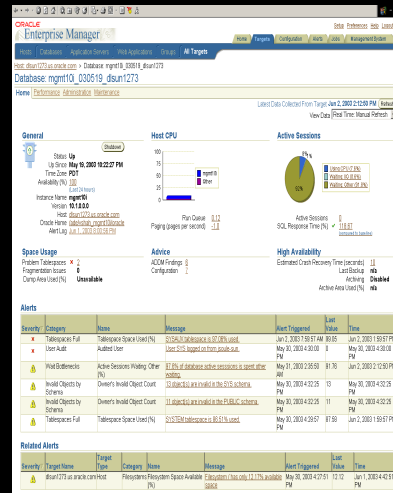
ORACLE Enterprise Manager

Setup Preferences Help Logout

Home Targets Configuration Alerts Jobs Management System

Hosts Databases Application Servers Web Applications Groups All Targets

Host: disun1273.us.oracle.com > Database: mgmt10i_030519_disun1273

Database: mgmt10i_030519_disun1273

Home Performance Administration Maintenance

Latest Data Collected From Target Jun 2, 2003 12:58:09 PM Refresh

View Data Real Time: Manual Refresh

General

Shutdown

Status Up
Up Since May 19, 2003 10:22:27 PM
Time Zone PDT
Availability (%) 100 (Last 24 hours)
Instance Name mgmt10i
Version 10.1.0.0.0
Host disun1273.us.oracle.com
Oracle Home /private/oracle_mgmt10i/oracle
Alert Log Jun 1, 2003 5:05:59 PM

Host CPU

100
75
50
25
0

mgmt10i
Other

Run Queue 0.12
Paging (pages per second) 1.0

Active Sessions

Waiting CPU (1.9%)
Waiting (98.1%)
Waiting Other (% )

Active Sessions 0
SQL Response Time (%) 116.67
Compared to baseline

Space Usage

Problem Tablespaces 2
Fragmentation Issues 0
Dump Area Used (%) Unavailable

Advice

ADDM Findings 0
Configuration 7

High Availability

Estimated Crash Recovery Time (seconds) 18
Last Backup n/a
Archiving Disabled
Active Area Used (%) n/a

Alerts

| Severity | Category | Name | Message | Alert Triggered | Last Value | Time |
|---|---|---|---|---|---|---|
| × | Tablespaces Full | Tablespace Space Used (%) | SYSAUX tablespace is 97.08% used. | Jun 2, 2003 1:58:57 PM | 97.08 | Jun 2, 2003 1:58:57 PM |
| × | User Audit | Audited User | User SYS logged on from sqsun.sun. | May 30, 2003 4:30:00 PM | 0 | Jun 2, 2003 1:55 PM |
|  | Wait Bottlenecks | Active Sessions Waiting: Other (%) | 87.8% of database active sessions is spent other waiting. | May 31, 2003 2:35:50 | 81.76 | Jun 2, 2003 12:58 PM |
|  | Invalid Objects by Schema | Owner's Invalid Object Count | 13 object(s) are invalid in the SYS schema. | May 30, 2003 4:32:25 | 13 | Jun 2, 2003 4:32 PM |
|  | Invalid Objects by Schema | Owner's Invalid Object Count | 11 object(s) are invalid in the PUBLIC schema. | May 30, 2003 4:32:25 | 11 | Jun 2, 2003 4:32 PM |
|  | Tablespaces Full | Tablespace Space Used (%) | SYSTEM tablespace is 86.51% used. | May 30, 2003 4:38:57 | 87.58 | Jun 2, 2003 1:58:57 PM |

Related Alerts

| Severity | Target Name | Target Type | Category | Name | Message | Alert Triggered | Last Value | Time |
|---|---|---|---|---|---|---|---|---|
|  | disun1273.us.oracle.com | Host | Filesystems | Filesystem Space Available (%) | Filesystem / has only 12.17% available space | May 30, 2003 4:27:51 PM | 12.12 | Jun 1, 2003 4:42:51 |